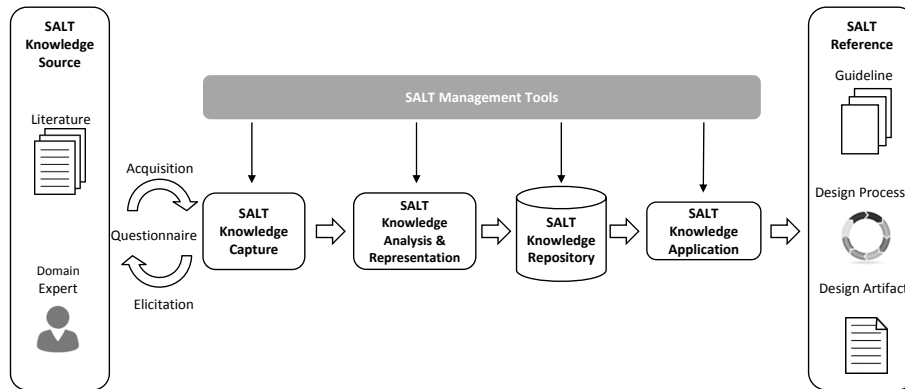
SALT Knowledge Source

Literature

Domain Expert

Acquisition

Questionnaire

Elicitation

SALT Management Tools

SALT Knowledge Capture

SALT Knowledge Analysis & Representation

SALT Knowledge Repository

SALT Knowledge Application

SALT Reference

Guideline

Design Process

Design Artifact